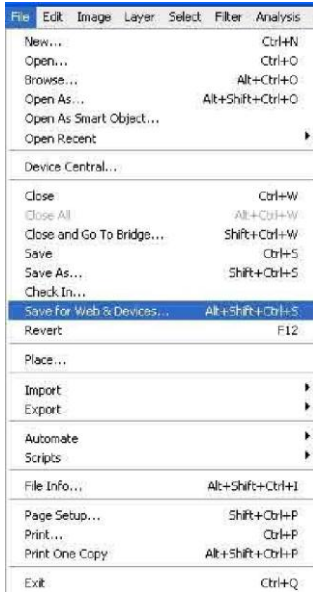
File Edit Image Layer Select Filter Analysis

New... Ctrl+N
Open... Ctrl+O
Browse... Alt+Ctrl+O
Open As... Alt+Shift+Ctrl+O
Open As Smart Object...
Open Recent

Device Central...

Close Ctrl+W
Close All Alt+Ctrl+W
Close and Go To Bridge... Shift+Ctrl+W
Save Ctrl+S
Save As... Shift+Ctrl+S
Check In...
Save for Web & Devices... Alt+Shift+Ctrl+S
Revert F12

Place...

Import
Export

Automate
Scripts

File Info... Alt+Shift+Ctrl+I

Page Setup... Shift+Ctrl+P
Print... Ctrl+P
Print One Copy Alt+Shift+Ctrl+P

Exit Ctrl+Q